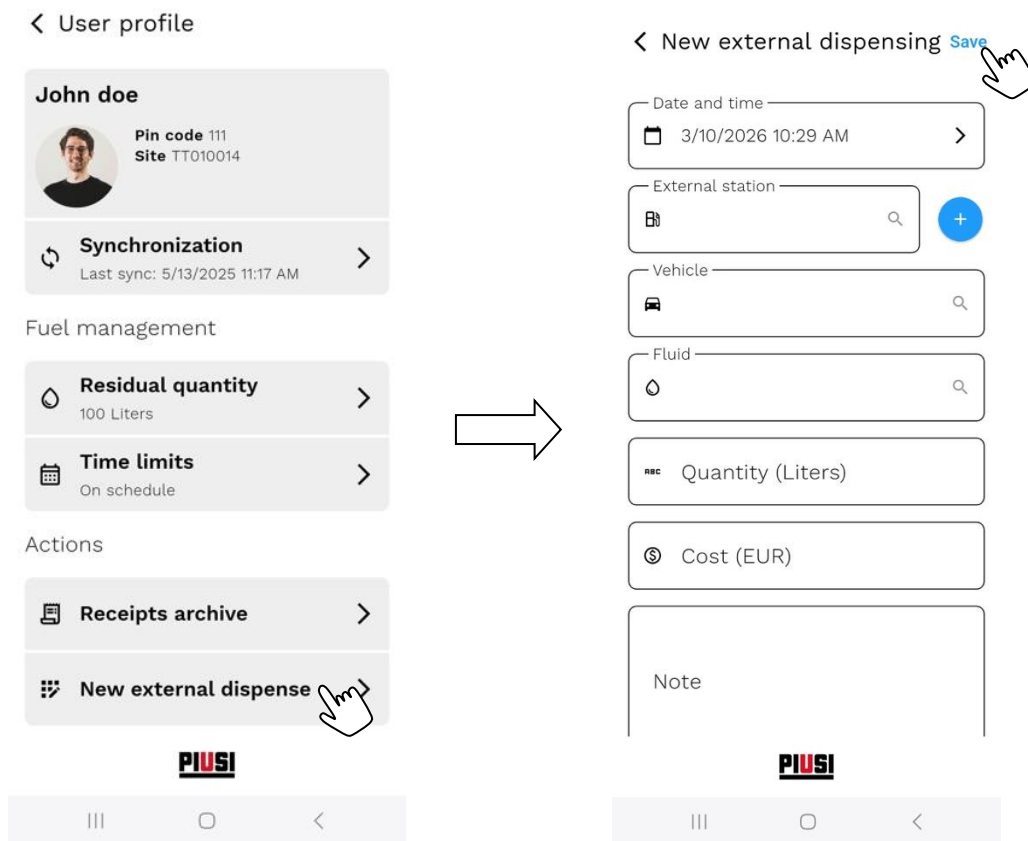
User profile

John doe

Pin code 111
Site TT010014

Synchronization
Last sync: 5/13/2025 11:17 AM

Fuel management

Residual quantity
100 Liters

Time limits
On schedule

Actions

Receipts archive

New external dispense

PIUSI

New external dispensing Save

Date and time
3/10/2026 10:29 AM

External station

Vehicle

Fluid

ABC Quantity (Liters)

Cost (EUR)

Note

PIUSI